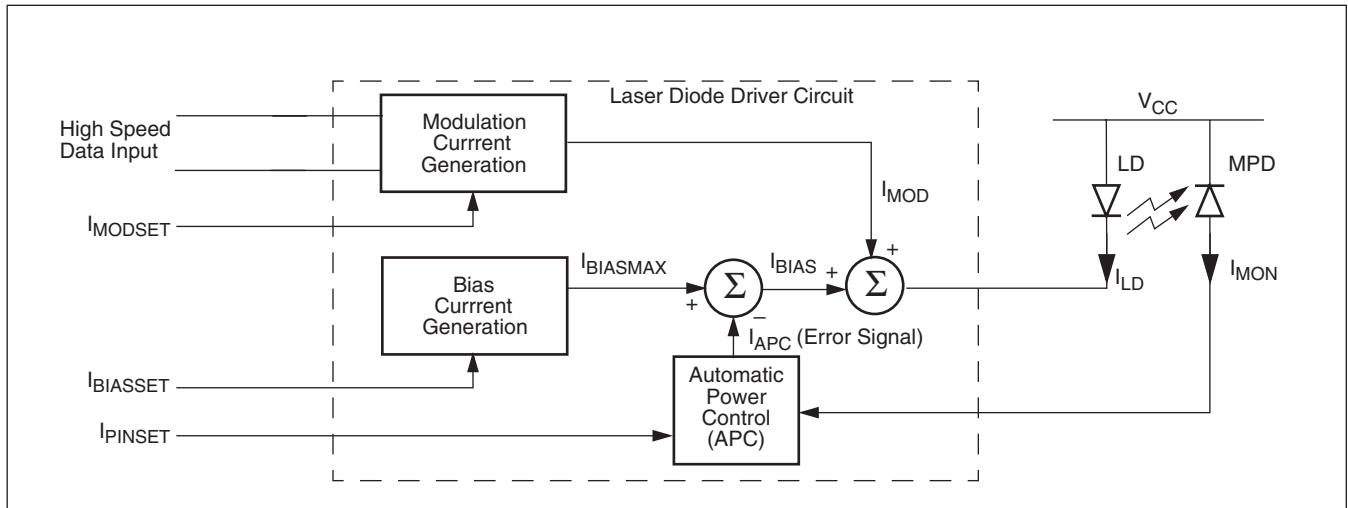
Laser Diode Driver Circuit

High Speed Data Input

Modulation Currrent Generation

$I_{MODSET}$

$I_{MOD}$

Bias Currrent Generation

$I_{BIASMAX}$

+

$\Sigma$

$I_{BIAS}$

+

$\Sigma$

+

−

$I_{APC}$ (Error Signal)

$I_{BIASSET}$

Automatic Power Control (APC)

$I_{PINSET}$

$V_{CC}$

LD

MPD

$I_{LD}$

$I_{MON}$